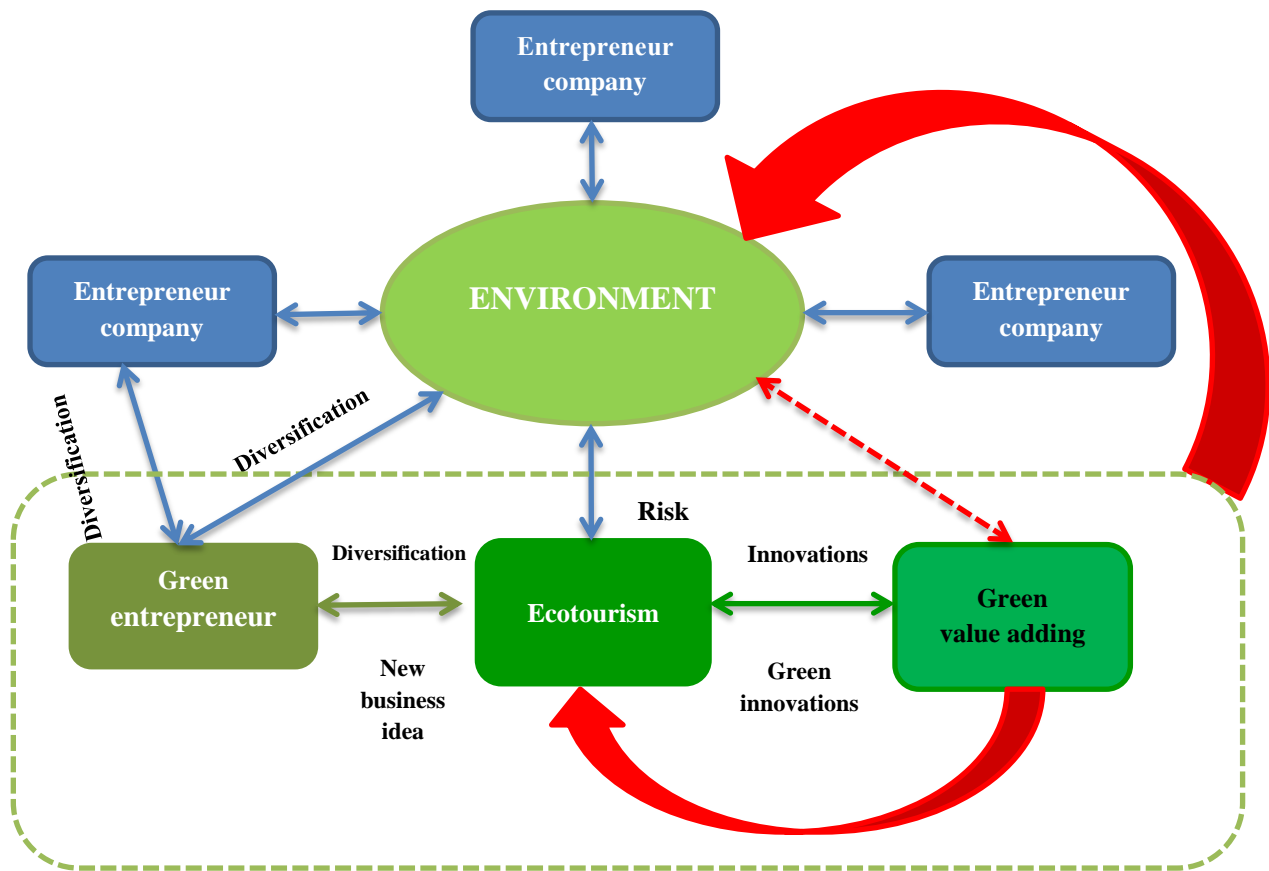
Entrepreneur company

Entrepreneur company

ENVIRONMENT

Entrepreneur company

Diversification

Diversification

Risk

Green entrepreneur

Diversification

Ecotourism

Innovations

Green value adding

New business idea

Green innovations